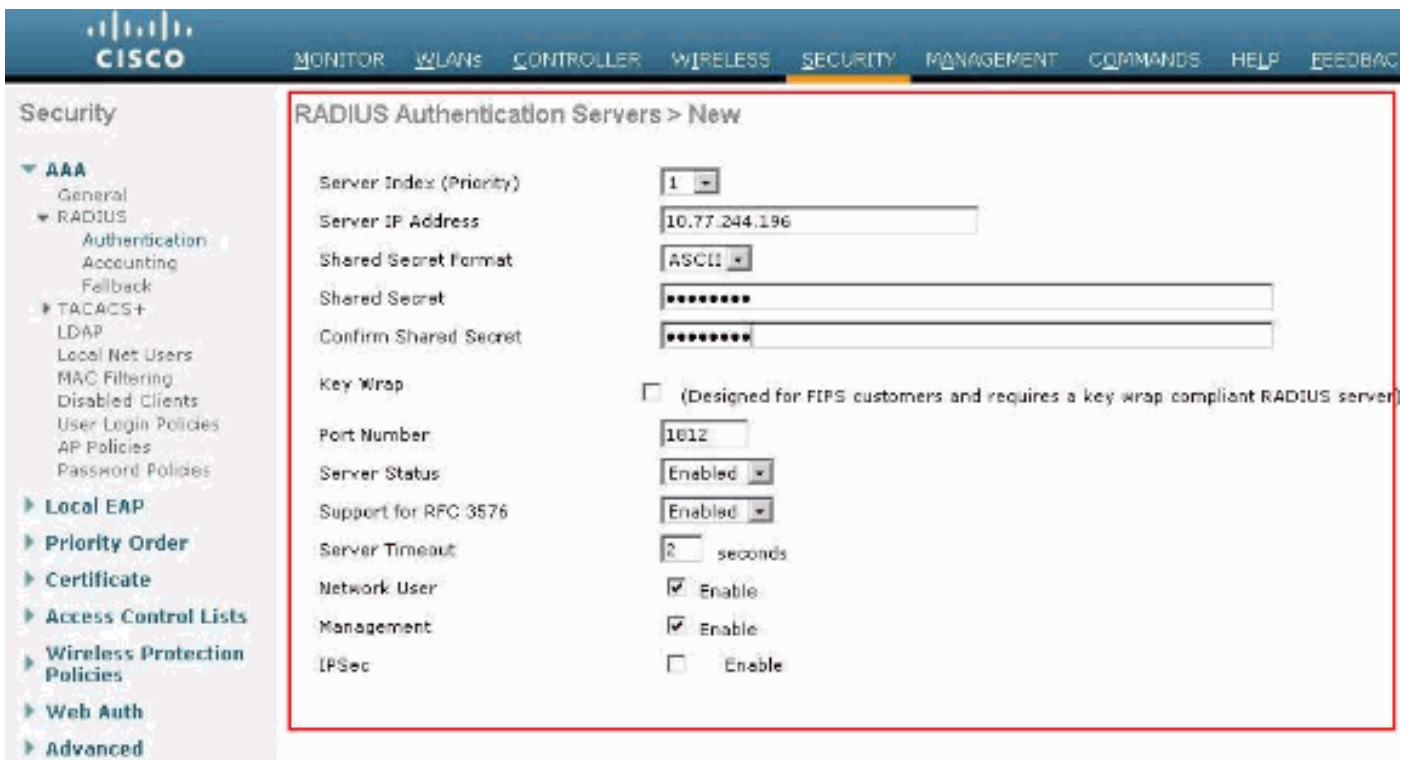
CISCO

MONITOR WLANs CONTROLLER WIRELESS SECURITY MANAGEMENT COMMANDS HELP FEEDBAC

Security

AAA
General
RADIUS
Authentication
Accounting
Fallback
TACACS+
LDAP
Local Net Users
MAC Filtering
Disabled Clients
User Login Policies
AP Policies
Password Policies

Local EAP

Priority Order

Certificate

Access Control Lists

Wireless Protection Policies

Web Auth

Advanced

RADIUS Authentication Servers > New

Server Index (Priority) 1

Server IP Address 10.77.244.196

Shared Secret Format ASCII

Shared Secret •••••••••

Confirm Shared Secret •••••••••

Key Wrap (Designed for FIPS customers and requires a key wrap compliant RADIUS server)

Port Number 1812

Server Status Enabled

Support for RFC 3576 Enabled

Server Timeout 2 seconds

Network User Enable

Management Enable

IPSec Enable